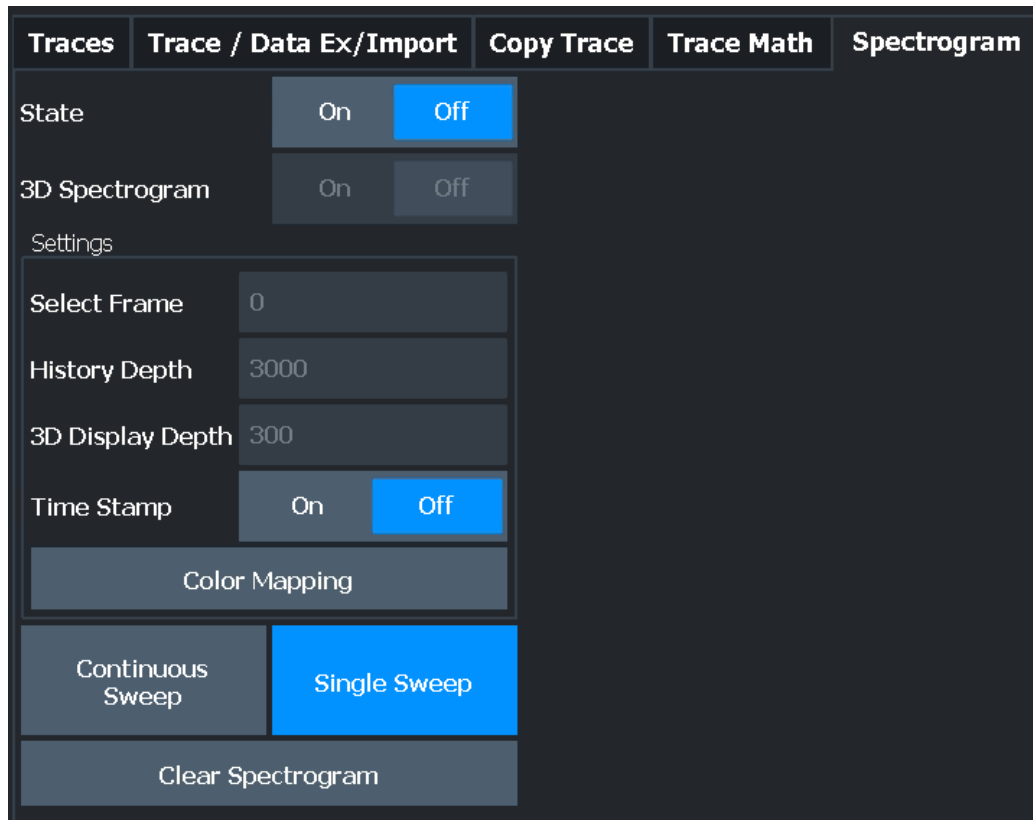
Traces | Trace / Data Ex/Import | Copy Trace | Trace Math | Spectrogram

State On Off

3D Spectrogram On Off

Settings

Select Frame 0

History Depth 3000

3D Display Depth 300

Time Stamp On Off

Color Mapping

Continuous Sweep

Single Sweep

Clear Spectrogram